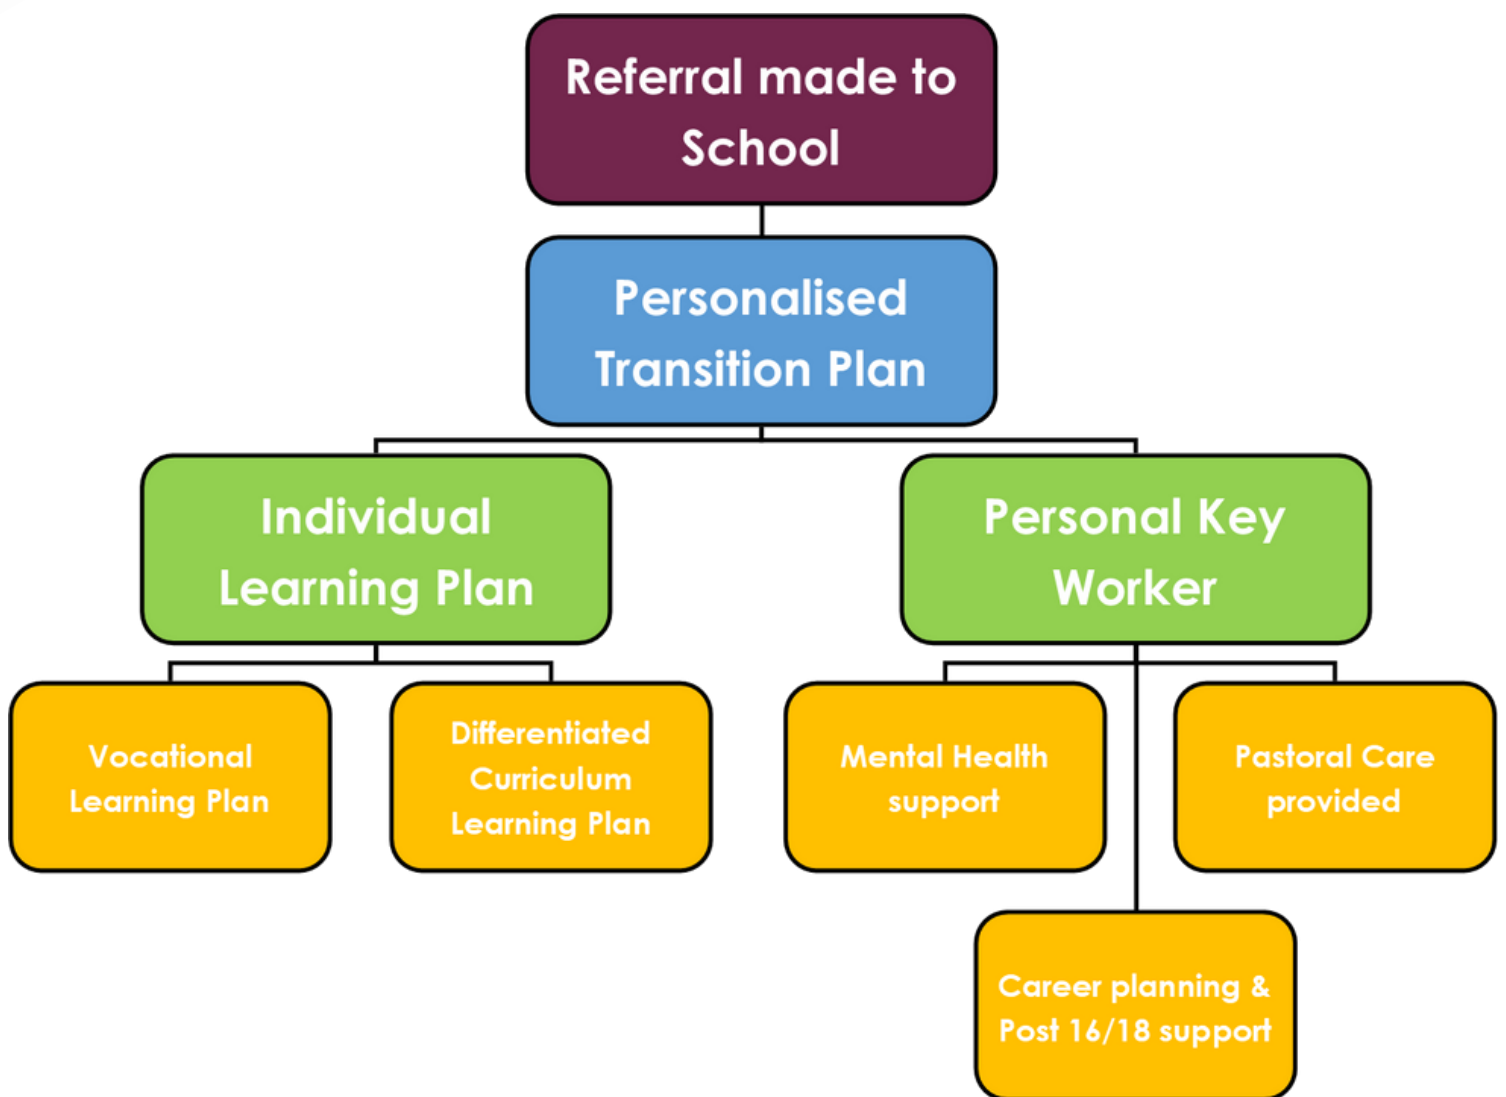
Referral made to School

Personalised Transition Plan

Individual Learning Plan

Personal Key Worker

Vocational Learning Plan

Differentiated Curriculum Learning Plan

Mental Health support

Pastoral Care provided

Career planning & Post 16/18 support